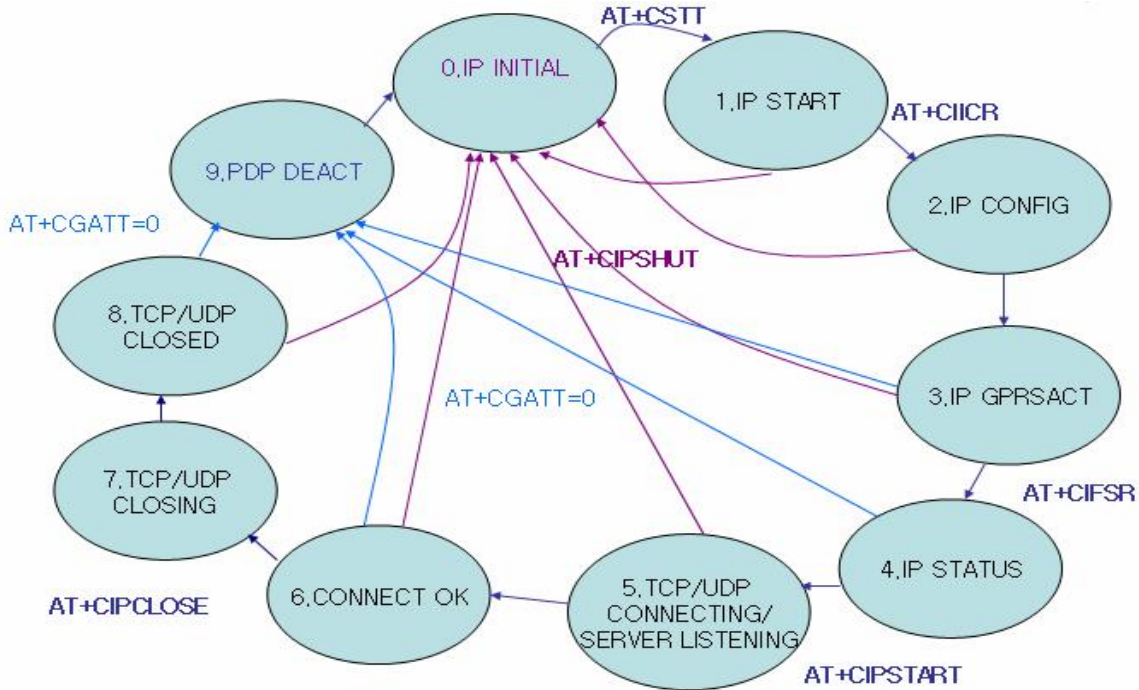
0,IP INITIAL

AT+CSTT

1,IP START

AT+CIICR

2,IP CONFIG

9,PDP DEACT

AT+CGATT=0

AT+CIPSHUT

8,TCP/UDP CLOSED

3,IP GPRSACT

AT+CGATT=0

7,TCP/UDP CLOSING

AT+CIFSR

4,IP STATUS

5,TCP/UDP CONNECTING/ SERVER LISTENING

6,CONNECT OK

AT+CIPCLOSE

AT+CIPSTART